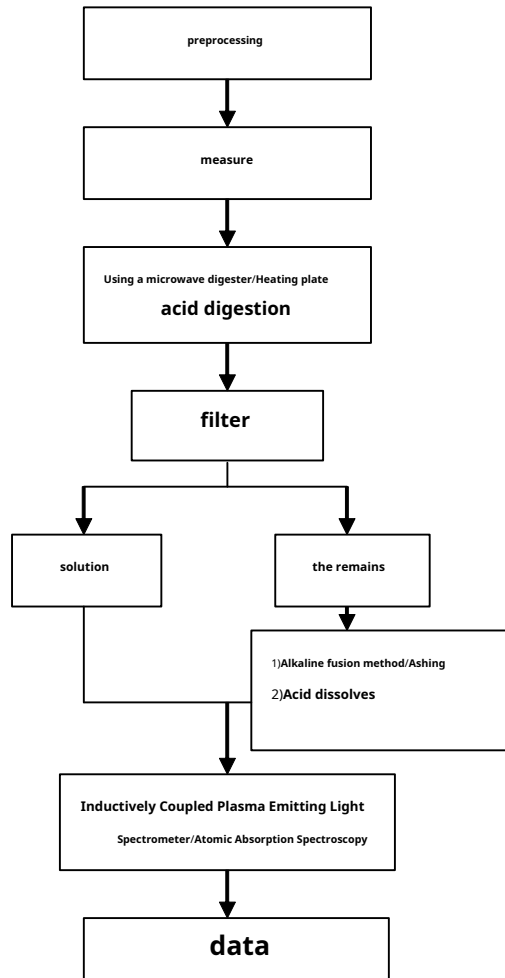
preprocessing

measure

Using a microwave digester/Heating plate

acid digestion

filter

solution

the remains

1)Alkaline fusion method/Ashing

2)Acid dissolves

Inductively Coupled Plasma Emitting Light

Spectrometer/Atomic Absorption Spectroscopy

data